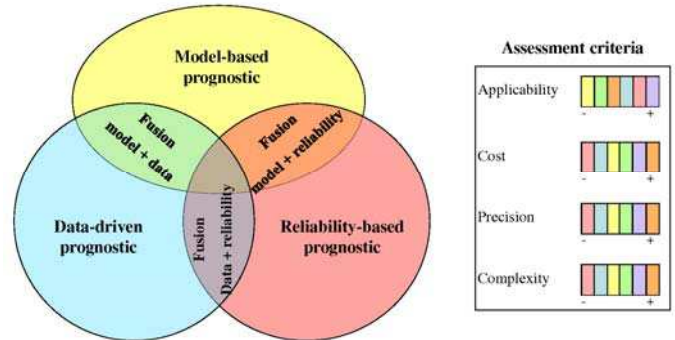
Model-based prognostic

Fusion model + data

Fusion model + reliability

Data-driven prognostic

Fusion Data + reliability

Reliability-based prognostic

Assessment criteria

Applicability
- +

Cost
- +

Precision
- +

Complexity
- +